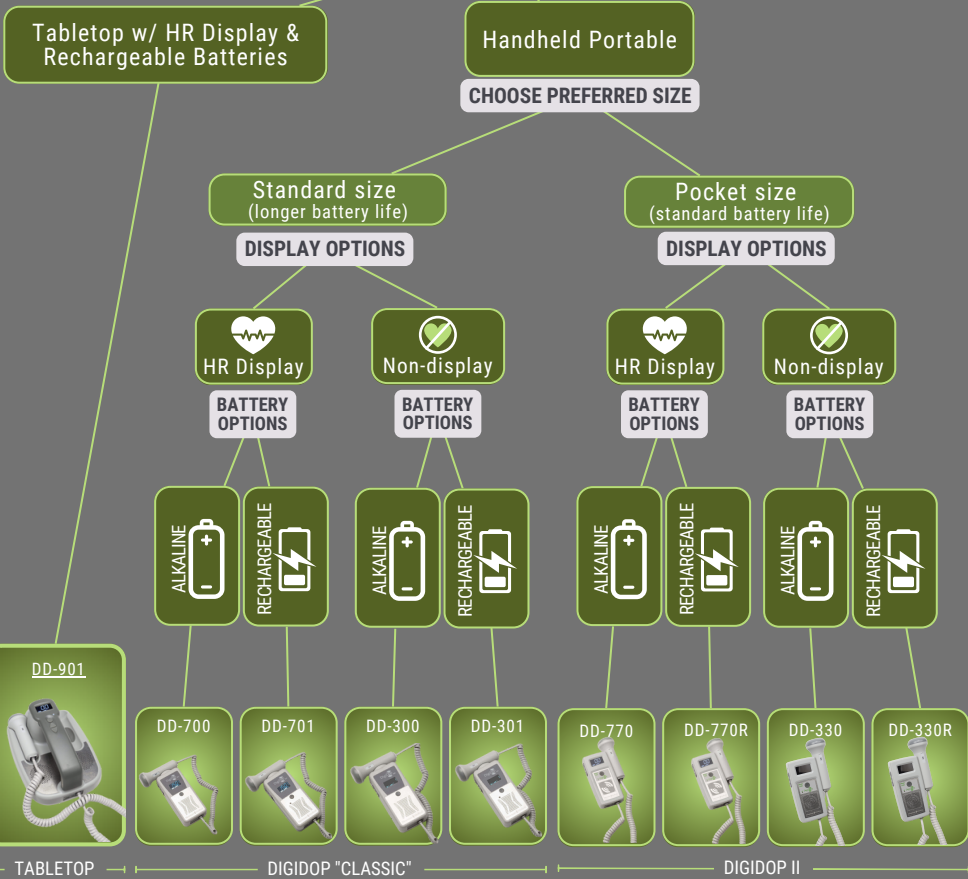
Tabletop w/ HR Display & Rechargeable Batteries

Handheld Portable

CHOOSE PREFERRED SIZE

Standard size
(longer battery life)

Pocket size
(standard battery life)

DISPLAY OPTIONS

DISPLAY OPTIONS

HR Display

Non-display

HR Display

Non-display

BATTERY OPTIONS

BATTERY OPTIONS

BATTERY OPTIONS

BATTERY OPTIONS

ALKALINE

RECHARGEABLE

ALKALINE

RECHARGEABLE

ALKALINE

RECHARGEABLE

ALKALINE

RECHARGEABLE

DD-901

DD-700

DD-701

DD-300

DD-301

DD-770

DD-770R

DD-330

DD-330R

TABLETOP

DIGIDOP "CLASSIC"

DIGIDOP II